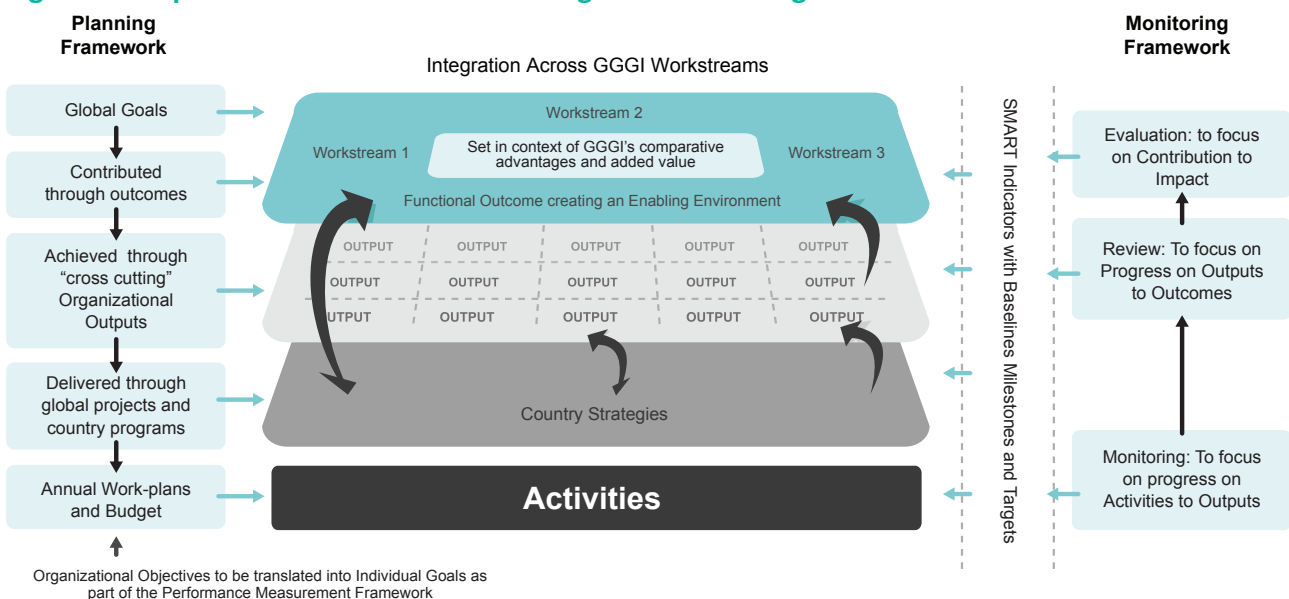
Planning Framework

Global Goals

Contributed through outcomes

Achieved through "cross cutting" Organizational Outputs

Delivered through global projects and country programs

Annual Work-plans and Budget

Organizational Objectives to be translated into Individual Goals as part of the Performance Measurement Framework

Integration Across GGGI Workstreams

Workstream 2

Workstream 1

Set in context of GGGI's comparative advantages and added value

Workstream 3

Functional Outcome creating an Enabling Environment

| OUTPUT | OUTPUT | OUTPUT | OUTPUT | OUTPUT |
|---|---|---|---|---|
| OUTPUT | OUTPUT | OUTPUT | OUTPUT | OUTPUT |
| OUTPUT | OUTPUT | OUTPUT | OUTPUT | OUTPUT |

Country Strategies

Activities

SMART Indicators with Baselines Milestones and Targets

Monitoring Framework

Evaluation: to focus on Contribution to Impact

Review: To focus on Progress on Outputs to Outcomes

Monitoring: To focus on progress on Activities to Outputs